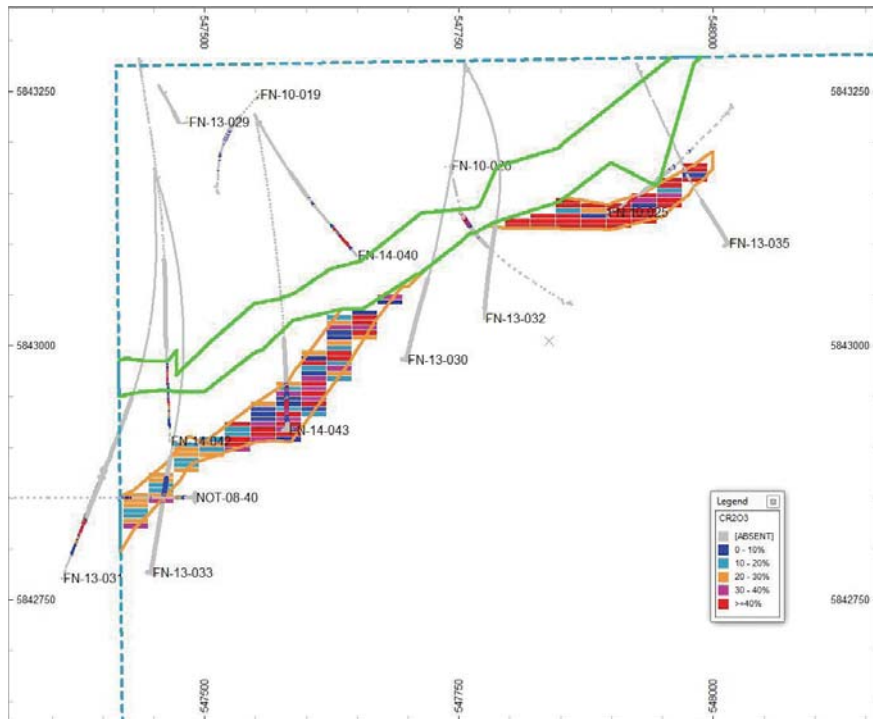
547500
547750
548000
5843250
5843250
FN-10-019
FN-13-029
FN-10-020
FN-10-025
FN-13-035
FN-14-040
FN-13-032
5843000
5843000
FN-13-030
FN-14-042
FN-14-043
NOT-08-40
FN-13-031
FN-13-033
5842750
5842750
Legend
CR2O3
[ABSENT]
0 - 10%
10 - 20%
20 - 30%
30 - 40%
>=40%
547500
547750
548000